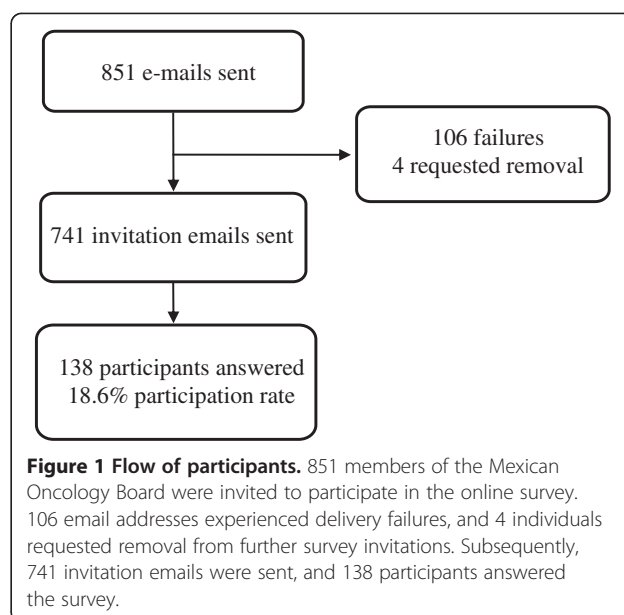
851 e-mails sent

106 failures
4 requested removal

741 invitation emails sent

138 participants answered
18.6% participation rate

**Figure 1 Flow of participants.** 851 members of the Mexican Oncology Board were invited to participate in the online survey. 106 email addresses experienced delivery failures, and 4 individuals requested removal from further survey invitations. Subsequently, 741 invitation emails were sent, and 138 participants answered the survey.